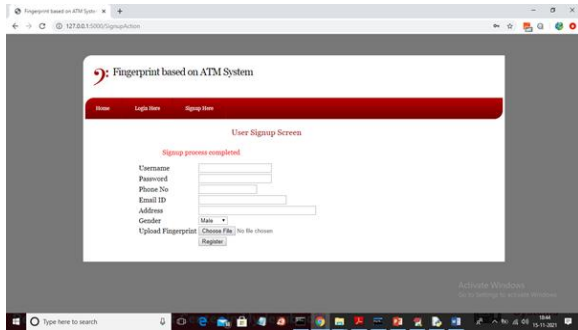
Fingerprint based on ATM Syste ×  +

127.0.0.1:5000/SignupAction

Fingerprint based on ATM System

Home  Login Here  Signup Here

User Signup Screen

Signup process completed

Username
Password
Phone No
Email ID
Address
Gender  Male
Upload Fingerprint  Choose File  No file chosen
Register

Activate Windows
Go to Settings to activate Windows.

Type here to search

18:44
15-11-2021